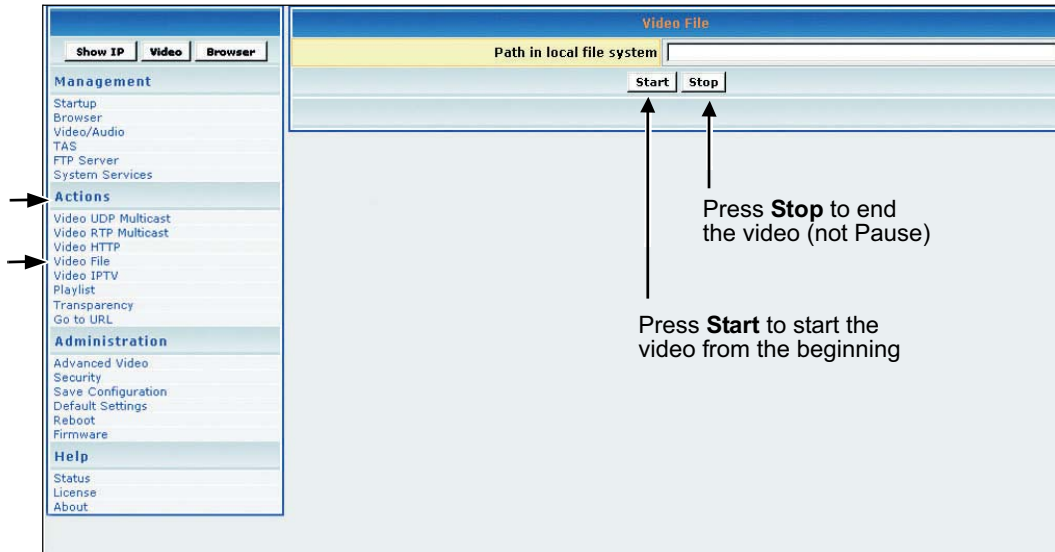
Show IP | Video | Browser

Management

Startup
Browser
Video/Audio
TAS
FTP Server
System Services

Actions

Video UDP Multicast
Video RTP Multicast
Video HTTP
Video File
Video IPTV
Playlist
Transparency
Go to URL

Administration

Advanced Video
Security
Save Configuration
Default Settings
Reboot
Firmware

Help

Status
License
About

Video File

Path in local file system

Start | Stop

Press **Stop** to end the video (not Pause)

Press **Start** to start the video from the beginning